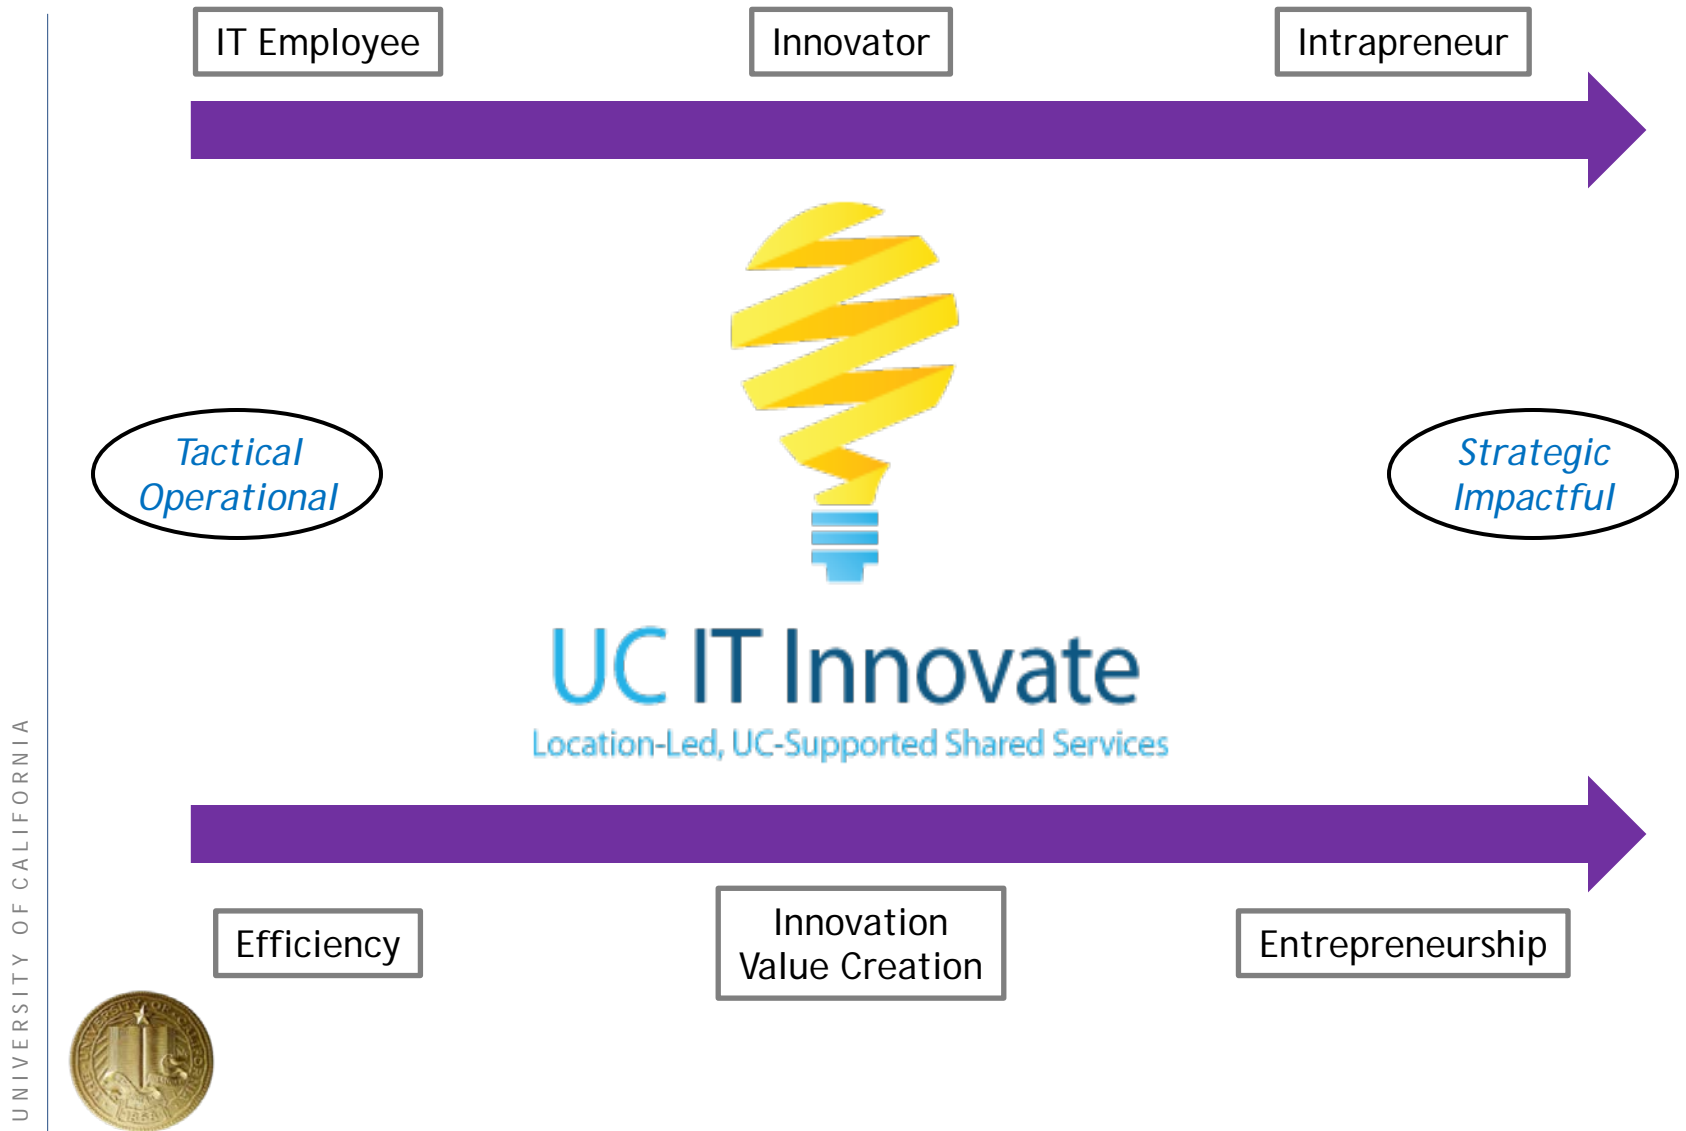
IT Employee

Innovator

Intrapreneur

Tactical
Operational

Strategic
Impactful

UC IT Innovate

Location-Led, UC-Supported Shared Services

Efficiency

Innovation
Value Creation

Entrepreneurship

UNIVERSITY OF CALIFORNIA